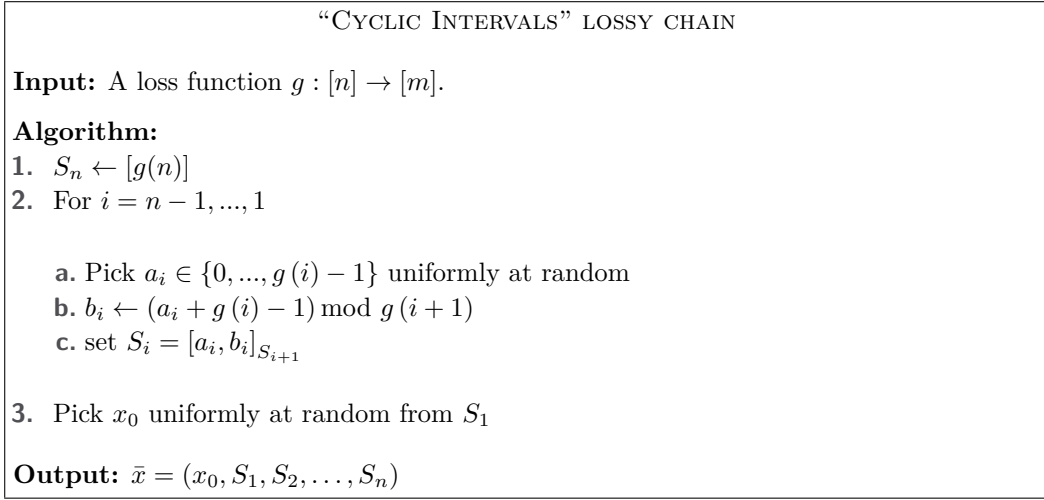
"Cyclic Intervals" lossy chain

**Input:** A loss function $g : [n] \to [m]$.

**Algorithm:**
1. $S_n \leftarrow [g(n)]$
2. For $i = n-1, ..., 1$

a. Pick $a_i \in \{0, ..., g(i) - 1\}$ uniformly at random
b. $b_i \leftarrow (a_i + g(i) - 1) \bmod g(i+1)$
c. set $S_i = [a_i, b_i]_{S_{i+1}}$

3. Pick $x_0$ uniformly at random from $S_1$

**Output:** $\bar{x} = (x_0, S_1, S_2, \ldots, S_n)$